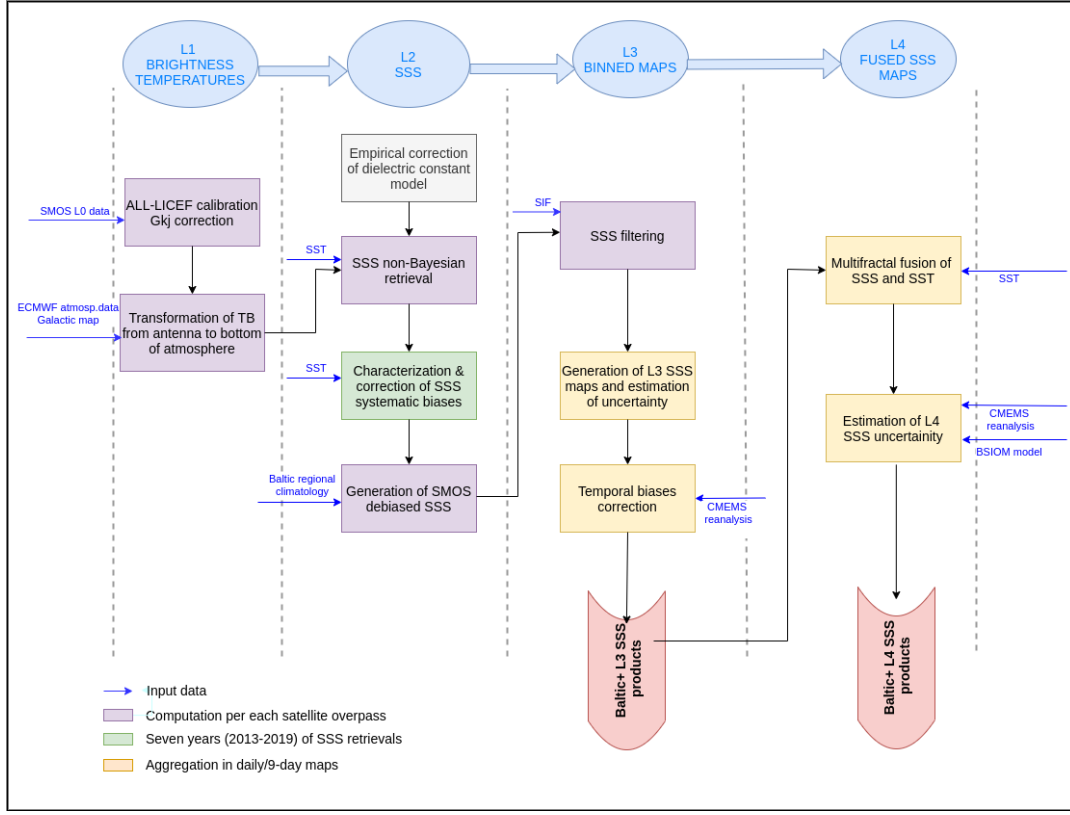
L1 BRIGHTNESS TEMPERATURES

L2 SSS

L3 BINNED MAPS

L4 FUSED SSS MAPS

SMOS L0 data

ALL-LICEF calibration Gkj correction

ECMWF atmosp.data Galactic map

Transformation of TB from antenna to bottom of atmosphere

Empirical correction of dielectric constant model

SST

SSS non-Bayesian retrieval

SST

Characterization & correction of SSS systematic biases

Baltic regional climatology

Generation of SMOS debiased SSS

SIF

SSS filtering

Generation of L3 SSS maps and estimation of uncertainty

Temporal biases correction

CMEMS reanalysis

Baltic+ L3 SSS products

Multifractal fusion of SSS and SST

SST

Estimation of L4 SSS uncertainity

CMEMS reanalysis

BSIOM model

Baltic+ L4 SSS products

Input data

Computation per each satellite overpass

Seven years (2013-2019) of SSS retrievals

Aggregation in daily/9-day maps